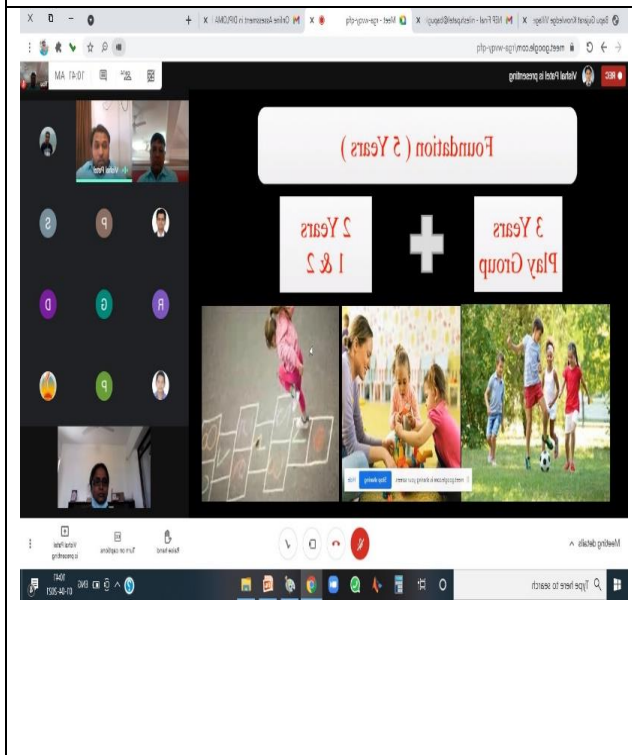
Bapu Gujarat Knowledge Village | NEP Final - nilshpatel@bapu | Meet - rga-wvqy-qfp | Online Assessment in DPU-DMA

meet.google.com/rga-wvqy-qfp

REC Vishal Patel is presenting

10:41 AM

Foundation ( 5 Years )

3 Years Play Group

2 Years 1 & 2

Vishal Patel

S P D G R P

meet.google.com is sharing your screen. Stop sharing Hide

Meeting details

Raise hand

Turn on captions

Vishal Patel is presenting

Type here to search

10:41 10-08-2021 ENG